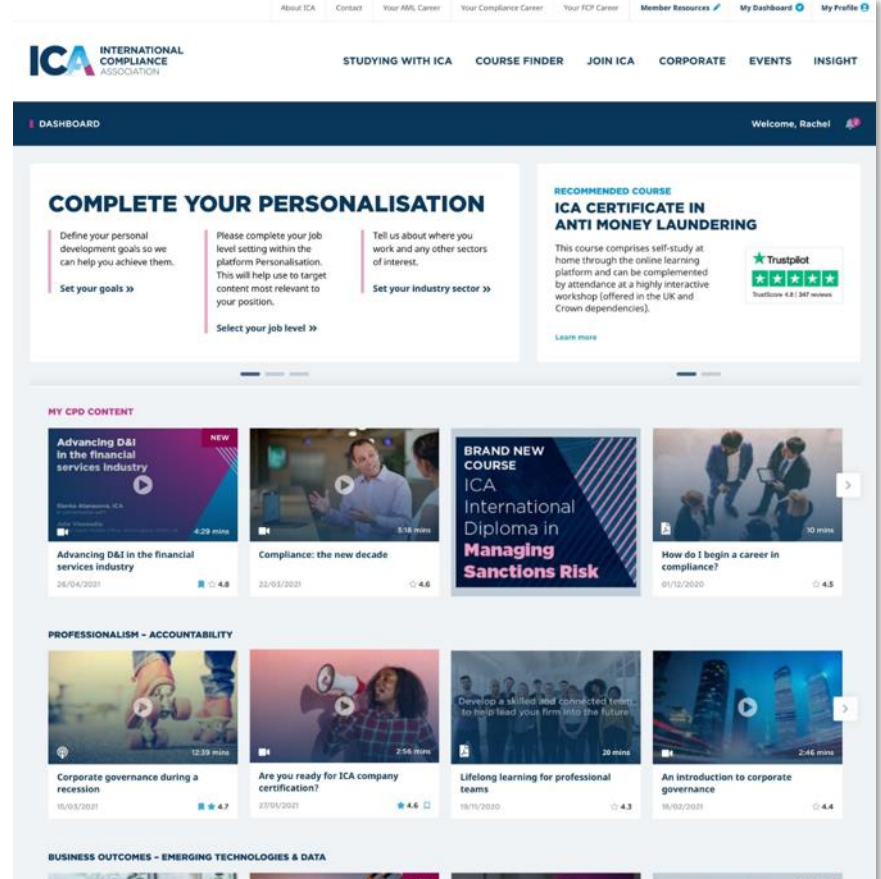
About ICA Contact Your AML Career Your Compliance Career Your FCP Career Member Resources My Dashboard My Profile

ICA INTERNATIONAL COMPLIANCE ASSOCIATION

STUDYING WITH ICA COURSE FINDER JOIN ICA CORPORATE EVENTS INSIGHT

DASHBOARD

Welcome, Rachel

COMPLETE YOUR PERSONALISATION

Define your personal development goals so we can help you achieve them.

Set your goals »

Please complete your job level setting within the platform Personalisation. This will help use to target content most relevant to your position.

Select your job level »

Tell us about where you work and any other sectors of interest.

Set your industry sector »

RECOMMENDED COURSE

ICA CERTIFICATE IN ANTI MONEY LAUNDERING

This course comprises self-study at home through the online learning platform and can be complemented by attendance at a highly interactive workshop (offered in the UK and Crown dependencies).

Trustpilot

TrustScore 4.8 | 347 reviews

Learn more

MY CPD CONTENT

Advancing D&I in the financial services industry

NEW

4:29 mins

Advancing D&I in the financial services industry

26/04/2021 4.8

5:18 mins

Compliance: the new decade

22/03/2021 4.6

BRAND NEW COURSE ICA International Diploma in Managing Sanctions Risk

10 mins

How do I begin a career in compliance?

01/12/2020 4.5

PROFESSIONALISM – ACCOUNTABILITY

12:39 mins

Corporate governance during a recession

15/03/2021 4.7

2:56 mins

Are you ready for ICA company certification?

27/01/2021 4.6

Develop a skilled and connected team to help lead your firm into the future

20 mins

Lifelong learning for professional teams

19/11/2020 4.3

2:46 mins

An introduction to corporate governance

16/02/2021 4.4

BUSINESS OUTCOMES – EMERGING TECHNOLOGIES & DATA